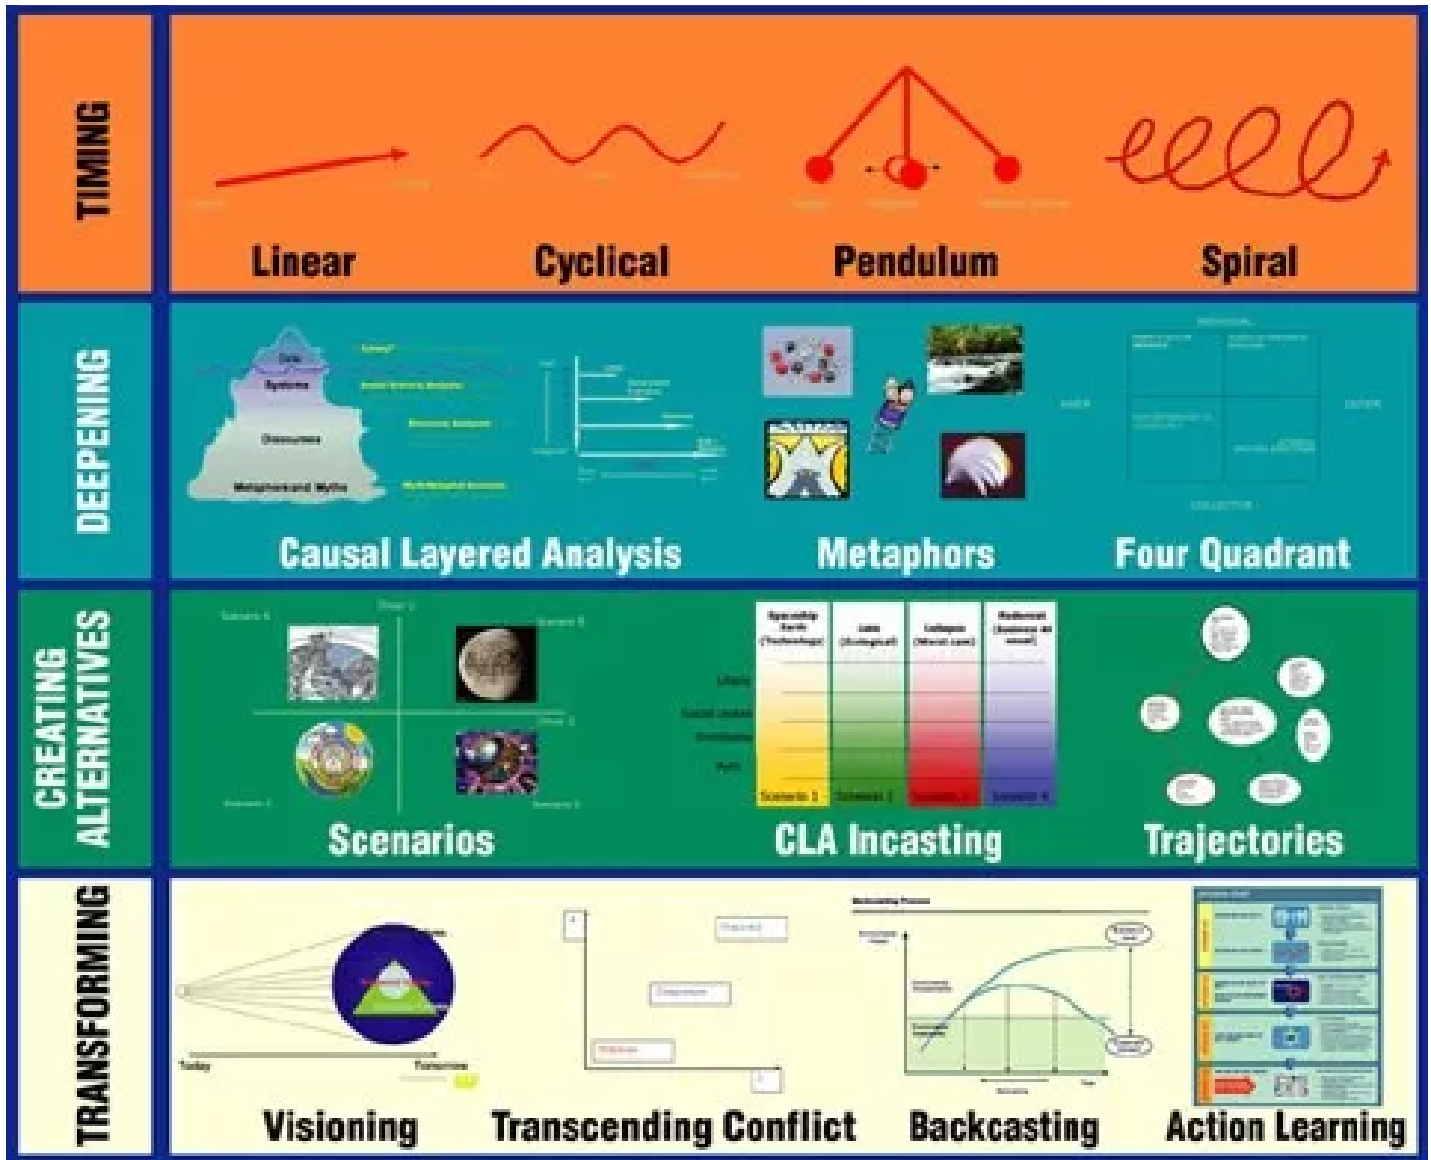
TIMING

Linear

Cyclical

Pendulum

Spiral

DEEPENING

Litany

Systems

Discourse

Metaphor and Myths

Causal Layered Analysis

Metaphors

Four Quadrant

CREATING ALTERNATIVES

Scenarios

CLA Incasting

Trajectories

TRANSFORMING

Today

Tomorrow

Visioning

Transcending Conflict

Backcasting

Action Learning